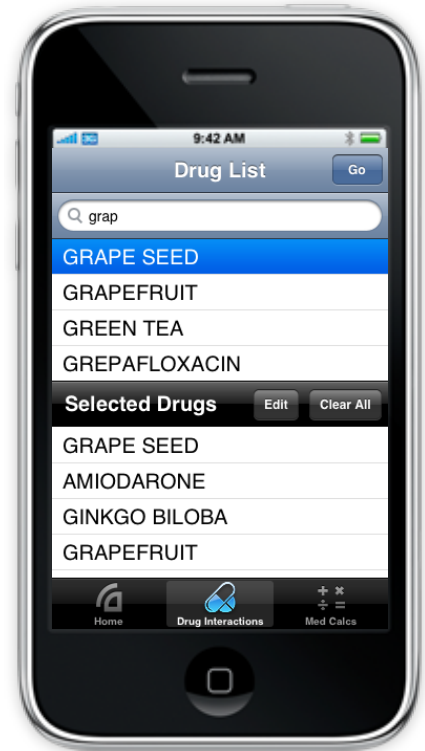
3G 9:42 AM

Drug List

Go

grap

GRAPE SEED

GRAPEFRUIT

GREEN TEA

GREPAFLOXACIN

Selected Drugs

Edit

Clear All

GRAPE SEED

AMIODARONE

GINKGO BILOBA

GRAPEFRUIT

Home

Drug Interactions

Med Calcs